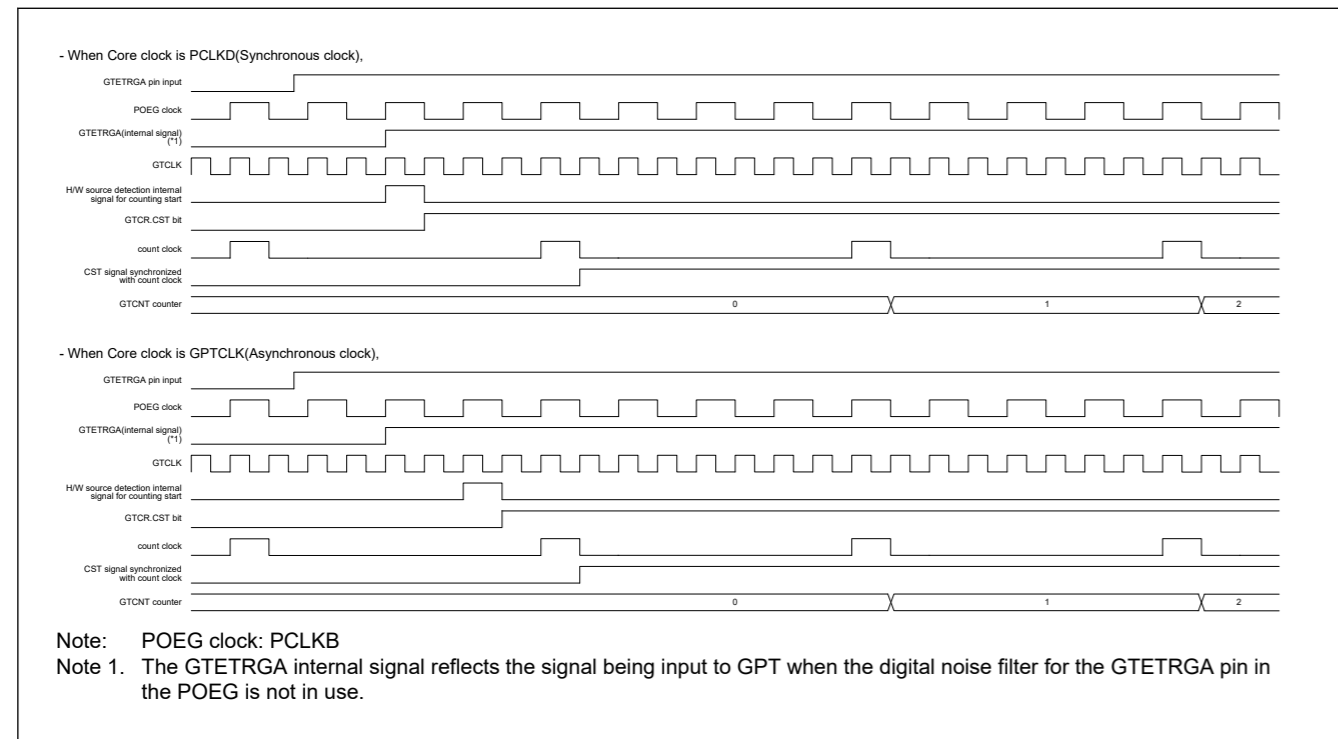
- When Core clock is PCLKD(Synchronous clock),

GTETRGA pin input

POEG clock

GTETRGA(internal signal) (*1)

GTCLK

H/W source detection internal signal for counting start

GTCR.CST bit

count clock

CST signal synchronized with count clock

GTCNT counter

0

1

2

- When Core clock is GPTCLK(Asynchronous clock),

GTETRGA pin input

POEG clock

GTETRGA(internal signal) (*1)

GTCLK

H/W source detection internal signal for counting start

GTCR.CST bit

count clock

CST signal synchronized with count clock

GTCNT counter

0

1

2

Note: POEG clock: PCLKB
Note 1. The GTETRGA internal signal reflects the signal being input to GPT when the digital noise filter for the GTETRGA pin in the POEG is not in use.